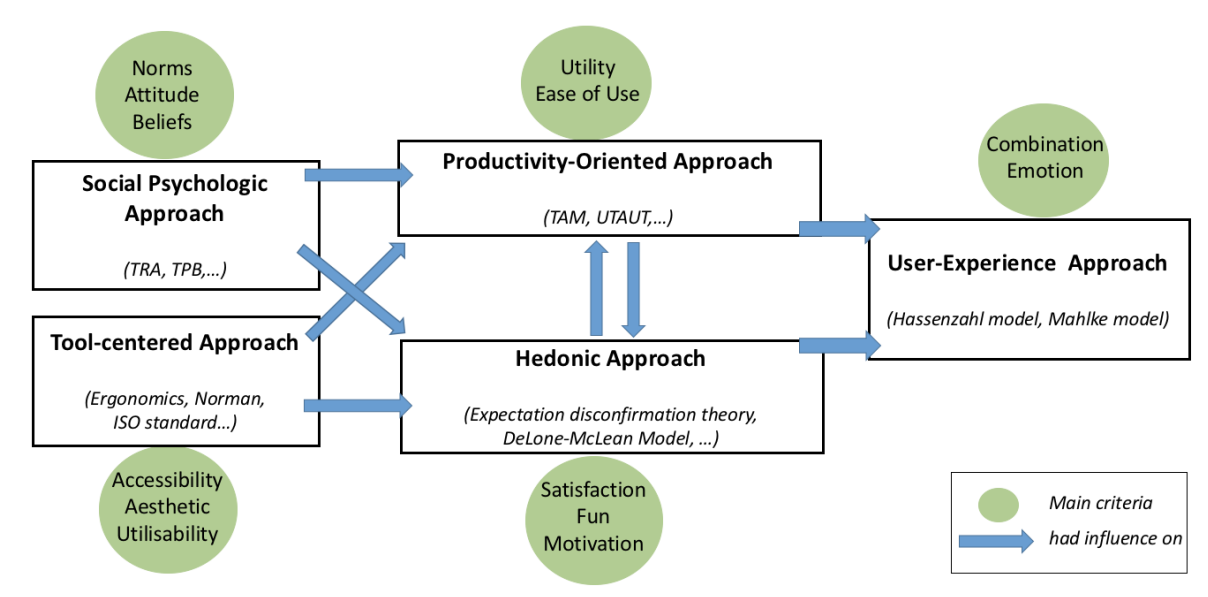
Norms
Attitude
Beliefs

Utility
Ease of Use

Combination
Emotion

Social Psychologic Approach

(TRA, TPB,…)

Productivity-Oriented Approach

(TAM, UTAUT,…)

User-Experience Approach

(Hassenzahl model, Mahlke model)

Tool-centered Approach

(Ergonomics, Norman, ISO standard…)

Hedonic Approach

(Expectation disconfirmation theory, DeLone-McLean Model, …)

Accessibility
Aesthetic
Utilisability

Satisfaction
Fun
Motivation

Main criteria
had influence on